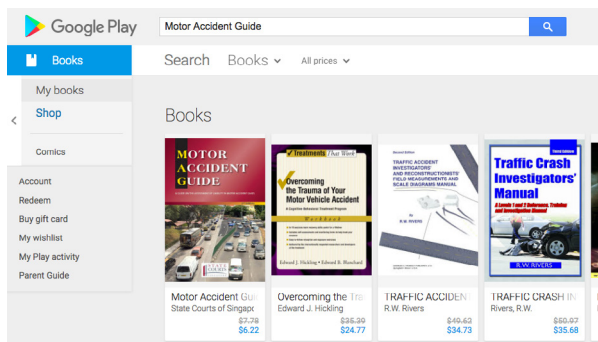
Google Play

Motor Accident Guide

Books

Search Books All prices

My books

Shop

Comics

Account

Redeem

Buy gift card

My wishlist

My Play activity

Parent Guide

Books

MOTOR ACCIDENT GUIDE

Treatments That Work

Overcoming the Trauma of Your Motor Vehicle Accident

A Cognitive-Behavioral Treatment Program

Workbook

Edward J. Hickling • Edward B. Blanchard

Second Edition

TRAFFIC ACCIDENT INVESTIGATORS' AND RECONSTRUCTIONISTS' FIELD MEASUREMENTS AND SCALE DIAGRAMS MANUAL

R.W. RIVERS

Third Edition

Traffic Crash Investigators' Manual

R.W. RIVERS

Motor Accident Gui
State Courts of Singapo
$7.78
$6.22

Overcoming the Tra
Edward J. Hickling
$35.39
$24.77

TRAFFIC ACCIDEN
R.W. Rivers
$49.62
$34.73

TRAFFIC CRASH IN
Rivers, R.W.
$50.97
$35.68